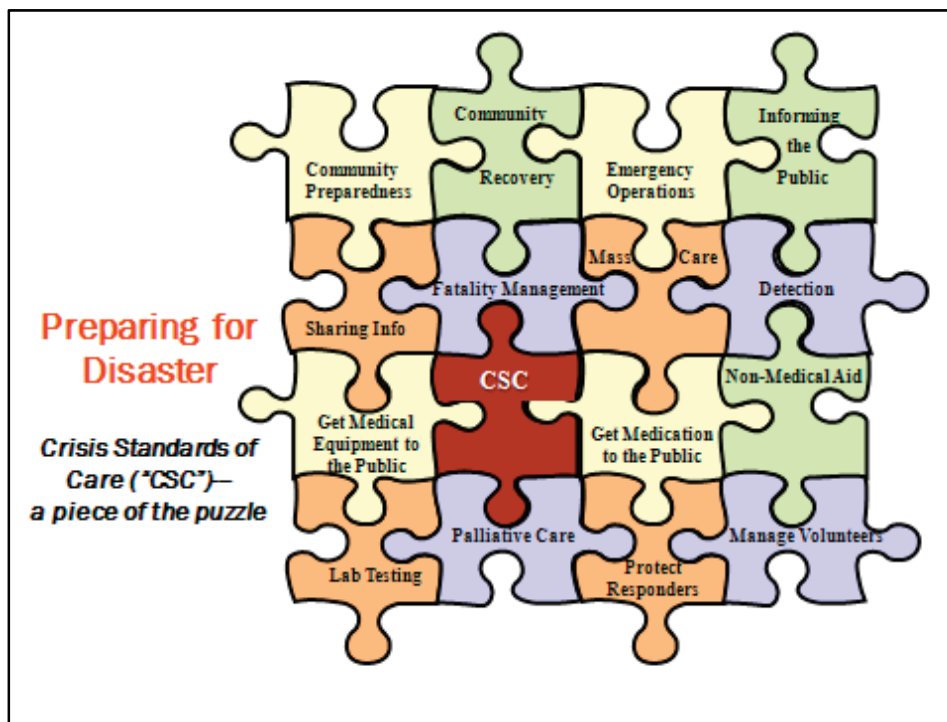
Preparing for Disaster

Crisis Standards of Care ("CSC")— a piece of the puzzle

Community Preparedness

Community Recovery

Emergency Operations

Informing the Public

Sharing Info

Fatality Management

Mass Care

Detection

CSC

Non-Medical Aid

Get Medical Equipment to the Public

Get Medication to the Public

Lab Testing

Palliative Care

Protect Responders

Manage Volunteers